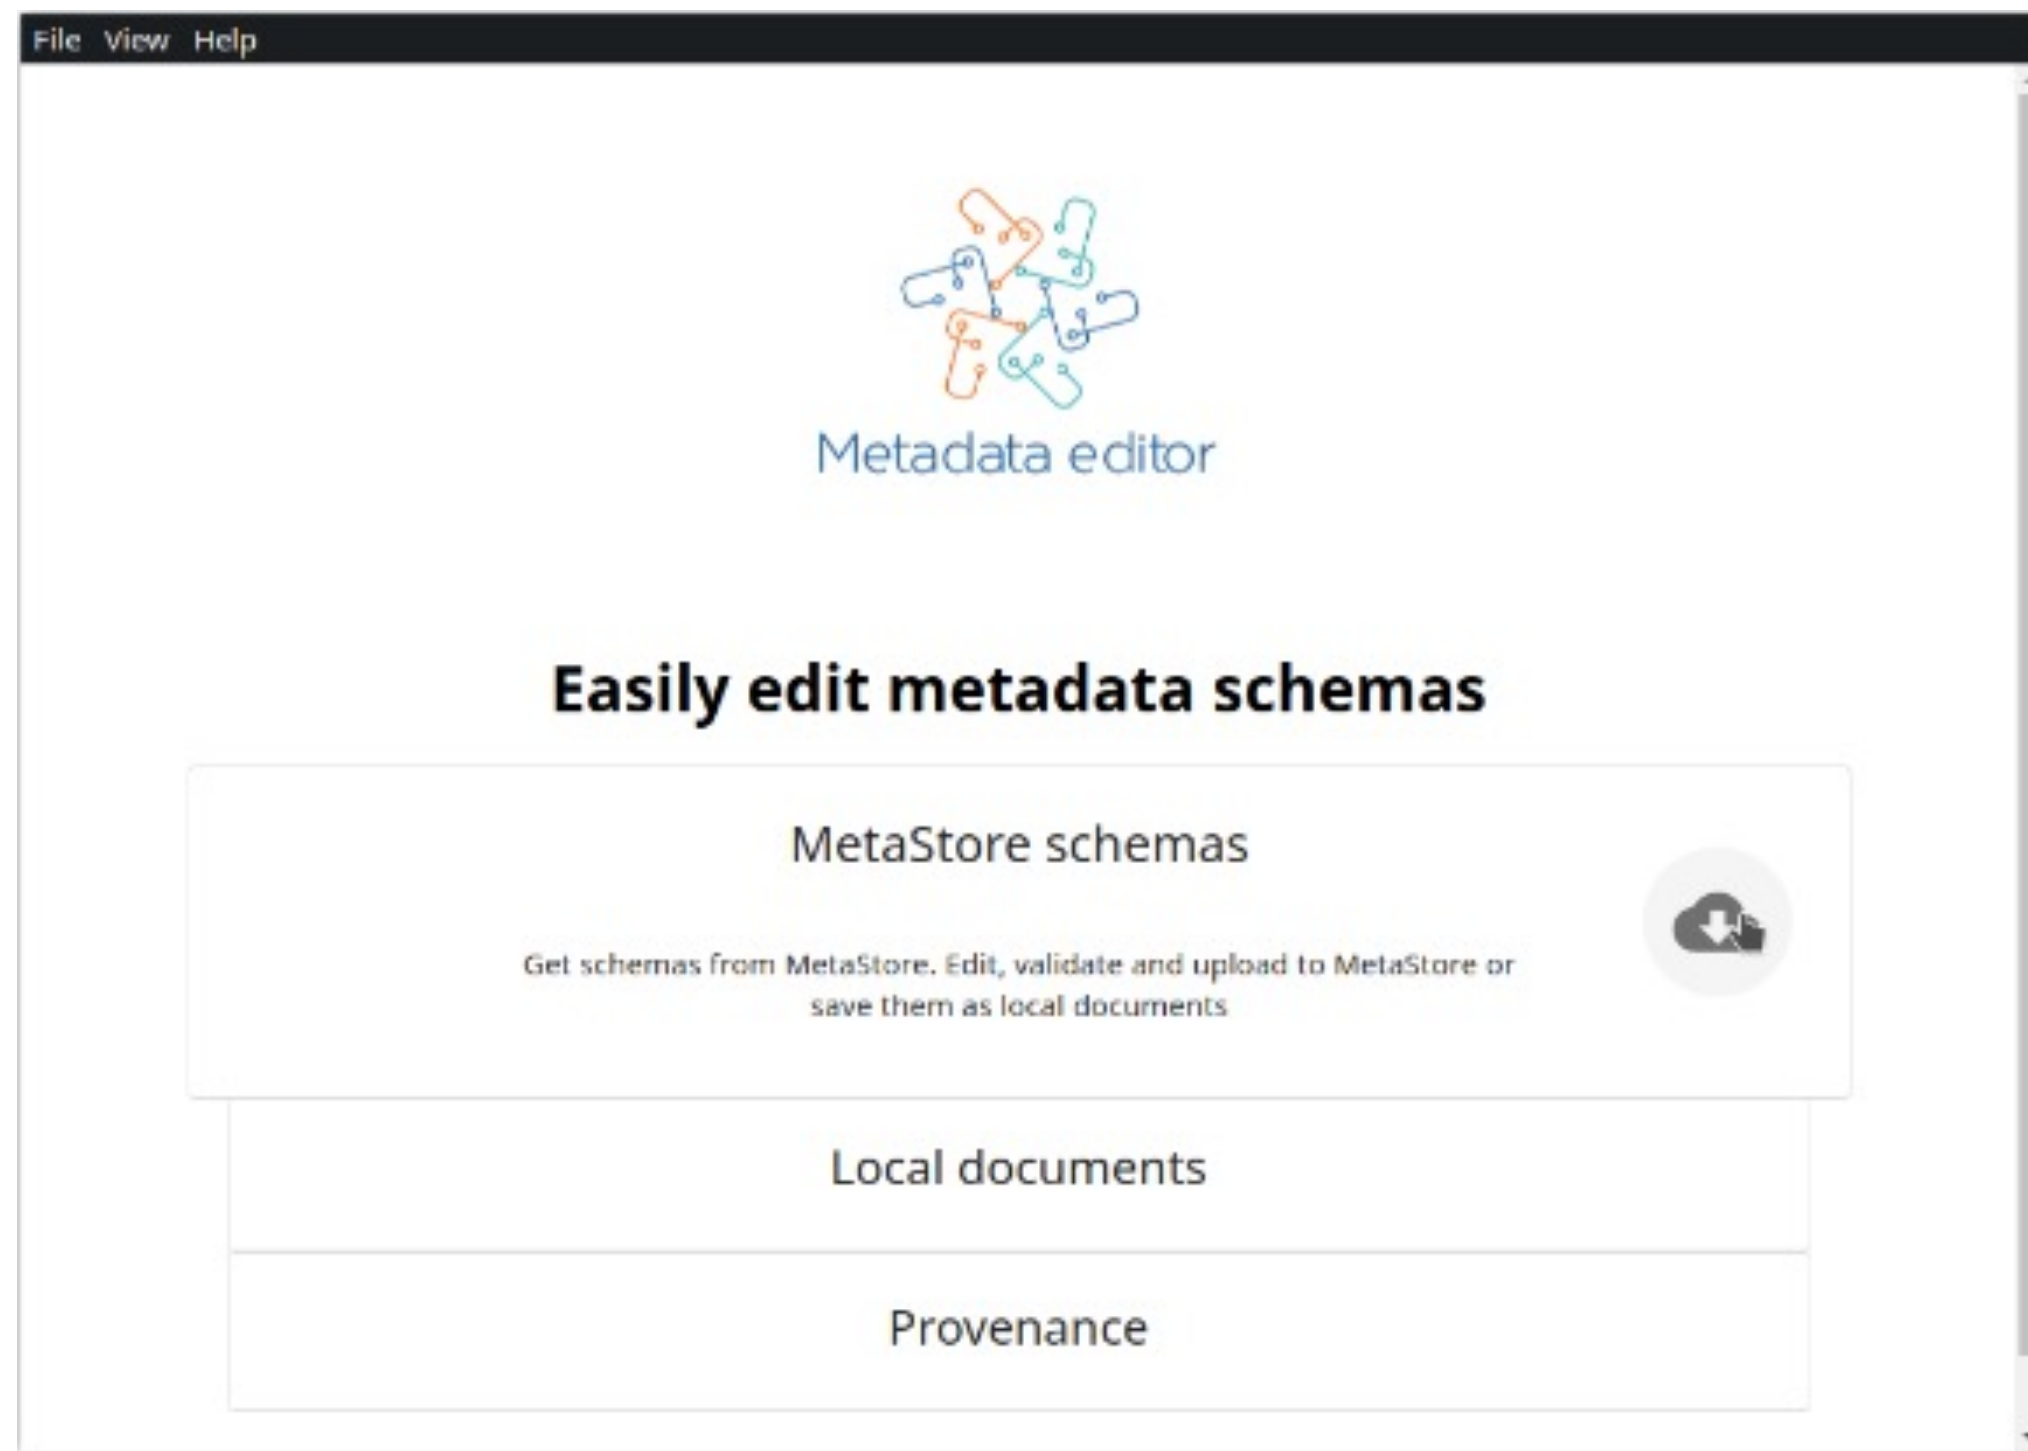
File View Help

Metadata editor

Easily edit metadata schemas

MetaStore schemas

Get schemas from MetaStore. Edit, validate and upload to MetaStore or save them as local documents

Local documents

Provenance